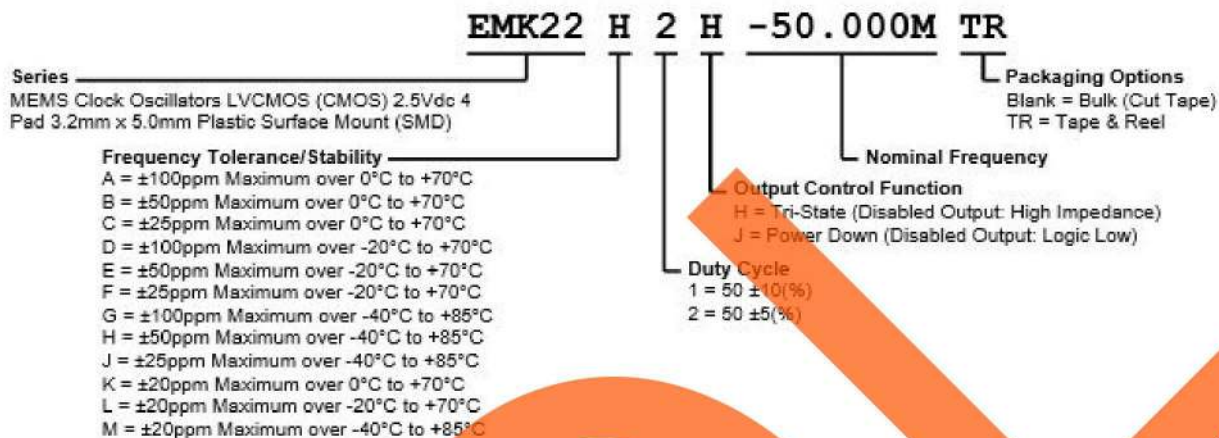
EMK22 H 2 H -50.000M TR

Series
MEMS Clock Oscillators LVCMOS (CMOS) 2.5Vdc 4 Pad 3.2mm x 5.0mm Plastic Surface Mount (SMD)

Frequency Tolerance/Stability
A = ±100ppm Maximum over 0°C to +70°C
B = ±50ppm Maximum over 0°C to +70°C
C = ±25ppm Maximum over 0°C to +70°C
D = ±100ppm Maximum over -20°C to +70°C
E = ±50ppm Maximum over -20°C to +70°C
F = ±25ppm Maximum over -20°C to +70°C
G = ±100ppm Maximum over -40°C to +85°C
H = ±50ppm Maximum over -40°C to +85°C
J = ±25ppm Maximum over -40°C to +85°C
K = ±20ppm Maximum over 0°C to +70°C
L = ±20ppm Maximum over -20°C to +70°C
M = ±20ppm Maximum over -40°C to +85°C

Duty Cycle
1 = 50 ±10(%)
2 = 50 ±5(%)

Output Control Function
H = Tri-State (Disabled Output: High Impedance)
J = Power Down (Disabled Output: Logic Low)

Nominal Frequency

Packaging Options
Blank = Bulk (Cut Tape)
TR = Tape & Reel